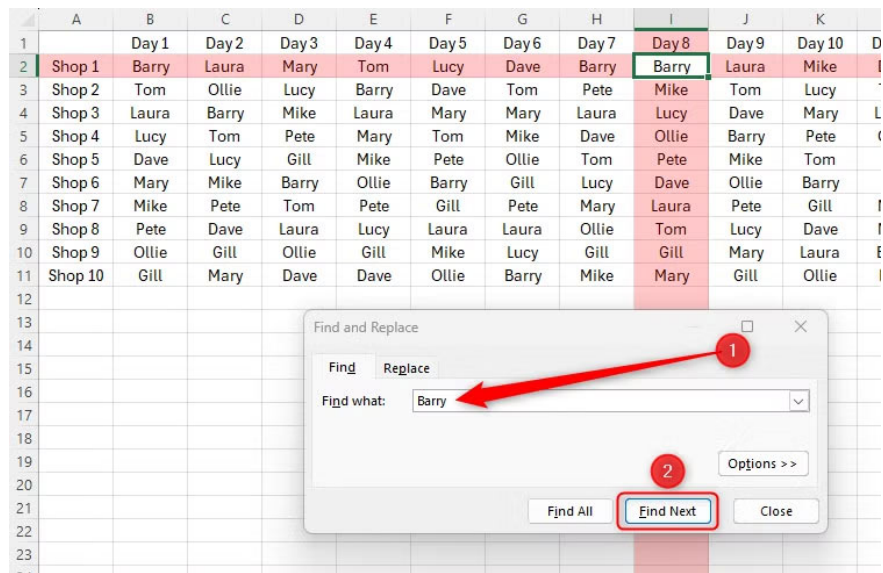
|  | A | B | C | D | E | F | G | H | I | J | K |
|---|---|---|---|---|---|---|---|---|---|---|---|
| 1 |  | Day 1 | Day 2 | Day 3 | Day 4 | Day 5 | Day 6 | Day 7 | Day 8 | Day 9 | Day 10 |
| 2 | Shop 1 | Barry | Laura | Mary | Tom | Lucy | Dave | Barry | Barry | Laura | Mike |
| 3 | Shop 2 | Tom | Ollie | Lucy | Barry | Dave | Tom | Pete | Mike | Tom | Lucy |
| 4 | Shop 3 | Laura | Barry | Mike | Laura | Mary | Mary | Laura | Lucy | Dave | Mary |
| 5 | Shop 4 | Lucy | Tom | Pete | Mary | Tom | Mike | Dave | Ollie | Barry | Pete |
| 6 | Shop 5 | Dave | Lucy | Gill | Mike | Pete | Ollie | Tom | Pete | Mike | Tom |
| 7 | Shop 6 | Mary | Mike | Barry | Ollie | Barry | Gill | Lucy | Dave | Ollie | Barry |
| 8 | Shop 7 | Mike | Pete | Tom | Pete | Gill | Pete | Mary | Laura | Pete | Gill |
| 9 | Shop 8 | Pete | Dave | Laura | Lucy | Laura | Laura | Ollie | Tom | Lucy | Dave |
| 10 | Shop 9 | Ollie | Gill | Ollie | Gill | Mike | Lucy | Gill | Gill | Mary | Laura |
| 11 | Shop 10 | Gill | Mary | Dave | Dave | Ollie | Barry | Mike | Mary | Gill | Ollie |
| 12 |  |  |  |  |  |  |  |  |  |  |  |
| 13 |  |  |  |  |  |  |  |  |  |  |  |
| 14 |  |  |  |  |  |  |  |  |  |  |  |
| 15 |  |  |  |  |  |  |  |  |  |  |  |
| 16 |  |  |  |  |  |  |  |  |  |  |  |
| 17 |  |  |  |  |  |  |  |  |  |  |  |
| 18 |  |  |  |  |  |  |  |  |  |  |  |
| 19 |  |  |  |  |  |  |  |  |  |  |  |
| 20 |  |  |  |  |  |  |  |  |  |  |  |
| 21 |  |  |  |  |  |  |  |  |  |  |  |
| 22 |  |  |  |  |  |  |  |  |  |  |  |
| 23 |  |  |  |  |  |  |  |  |  |  |  |

Find and Replace

Find Replace

Find what: Barry

1

Options >>

2

Find All Find Next Close